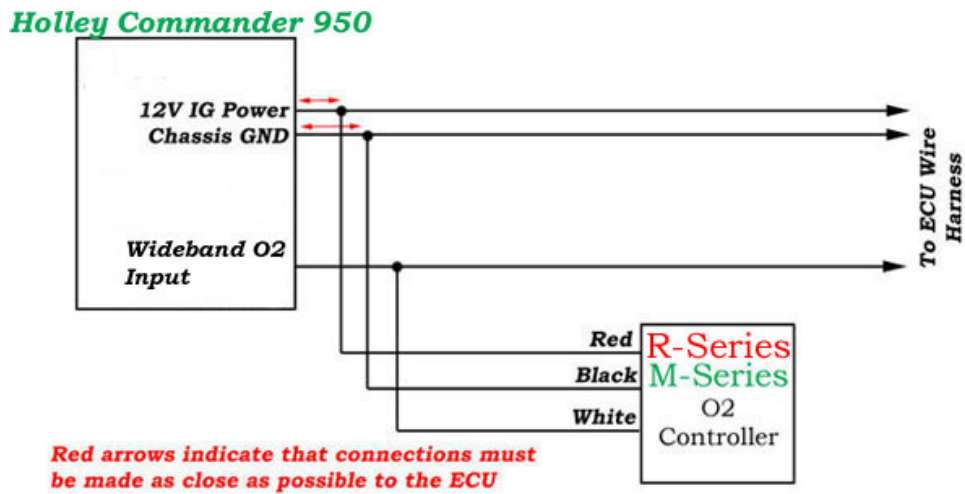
Holley Commander 950

12V IG Power
Chassis GND

Wideband O2
Input

To ECU Wire Harness

Red
Black
White

R-Series
M-Series
O2
Controller

Red arrows indicate that connections must be made as close as possible to the ECU